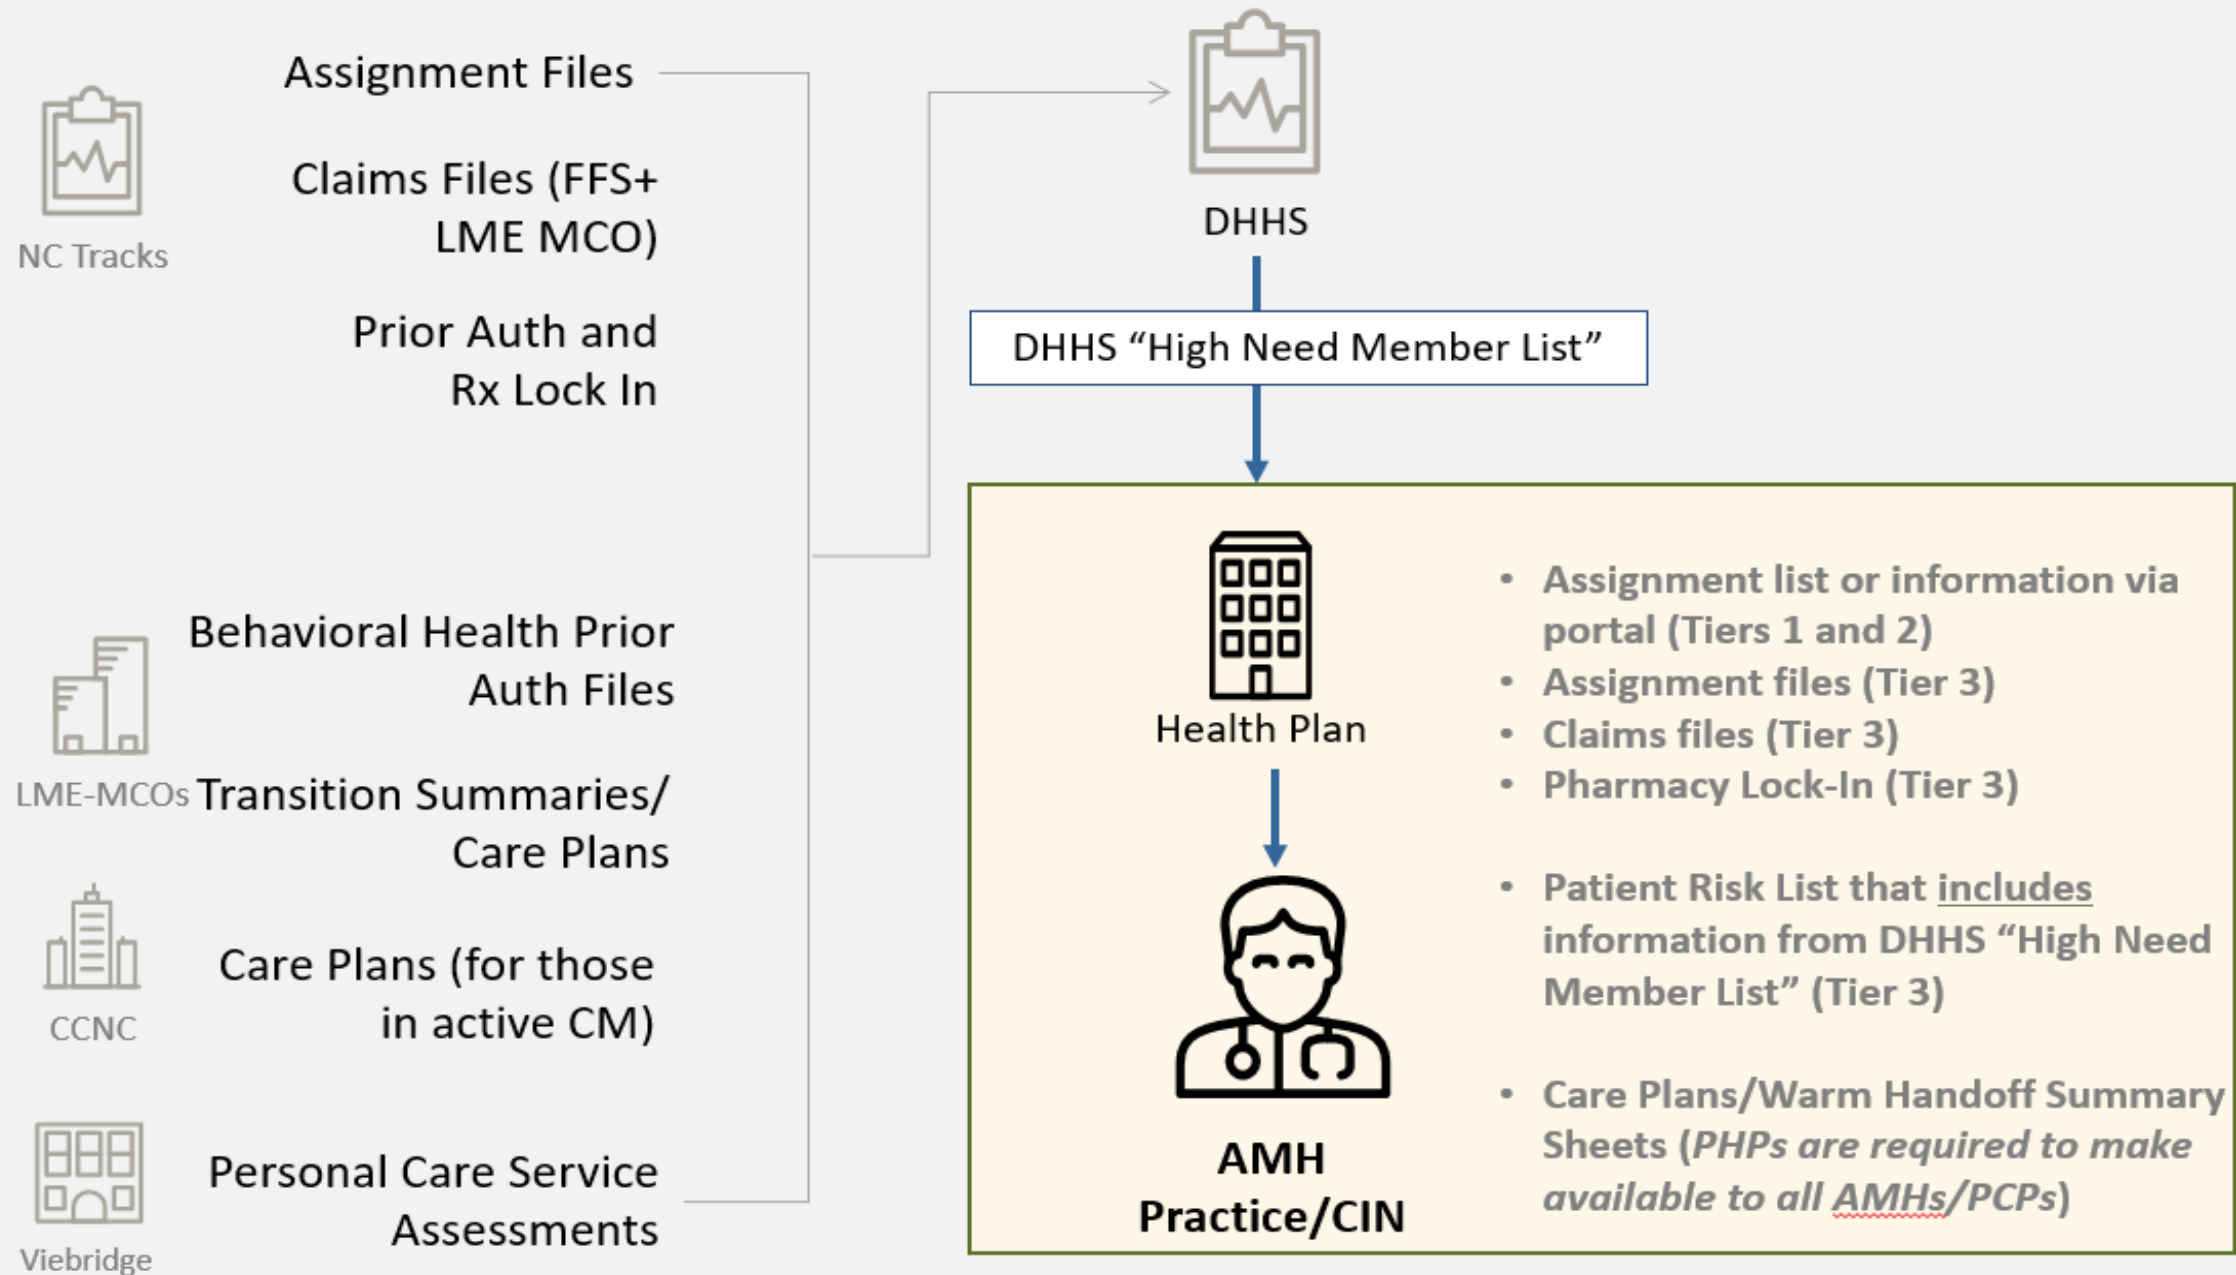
NC Tracks

Assignment Files

Claims Files (FFS+ LME MCO)

Prior Auth and Rx Lock In

LME-MCOs

Behavioral Health Prior Auth Files

Transition Summaries/ Care Plans

CCNC

Care Plans (for those in active CM)

Viebridge

Personal Care Service Assessments

DHHS

DHHS "High Need Member List"

Health Plan

AMH Practice/CIN

• Assignment list or information via portal (Tiers 1 and 2)
• Assignment files (Tier 3)
• Claims files (Tier 3)
• Pharmacy Lock-In (Tier 3)

• Patient Risk List that includes information from DHHS "High Need Member List" (Tier 3)

• Care Plans/Warm Handoff Summary Sheets (*PHPs are required to make available to all AMHs/PCPs*)